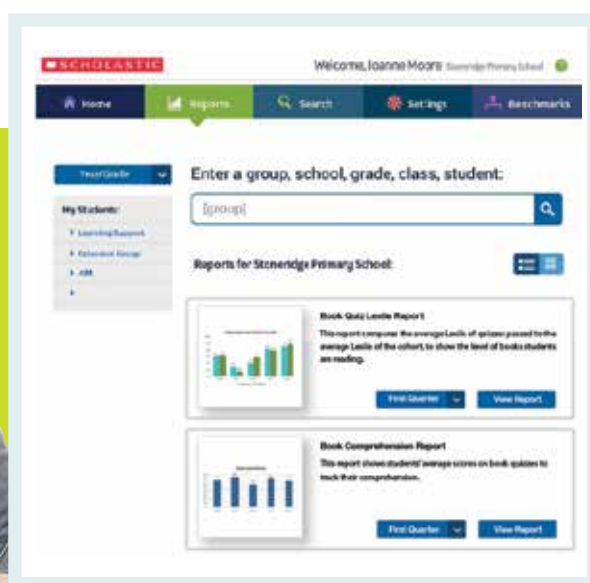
SCHOLASTIC

Welcome, Joanne Moore Stoneridge Primary School

Home

Reports

Search

Settings

Benchmarks

Year/Grade

My Students:

Learning Support

Extension Group

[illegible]

Enter a group, school, grade, class, student:

[group]

Reports for Stoneridge Primary School:

Book Quiz Lexile Report

This report compares the average Lexile of quizzes passed to the average Lexile of the cohort, to show the level of books students are reading.

First Quarter

View Report

Book Comprehension Report

This report shows students' average scores on book quizzes to track their comprehension.

First Quarter

View Report